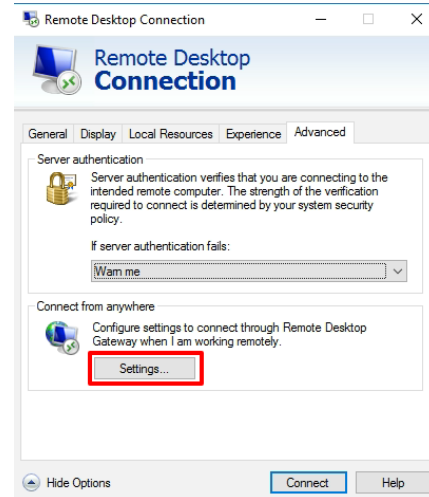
Remote Desktop Connection

Remote Desktop
Connection

General Display Local Resources Experience Advanced

Server authentication

Server authentication verifies that you are connecting to the intended remote computer. The strength of the verification required to connect is determined by your system security policy.

If server authentication fails:

Warn me

Connect from anywhere

Configure settings to connect through Remote Desktop Gateway when I am working remotely.

Settings...

Hide Options

Connect

Help